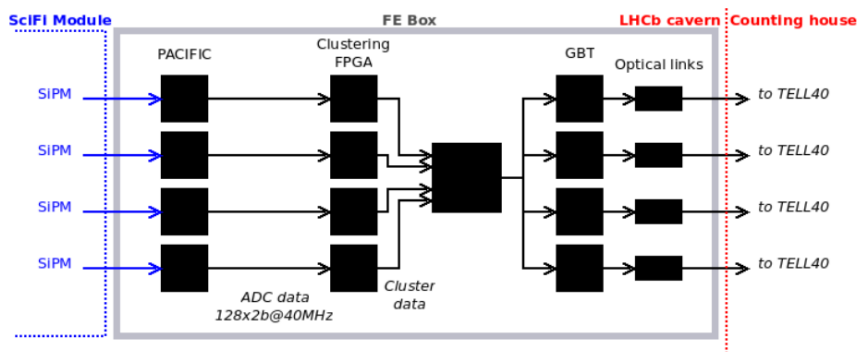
SciFi Module

FE Box

LHCb cavern

Counting house

PACIFIC

Clustering FPGA

GBT

Optical links

SiPM

SiPM

SiPM

SiPM

to TELL40

to TELL40

to TELL40

to TELL40

ADC data 128x2b@40MHz

Cluster data